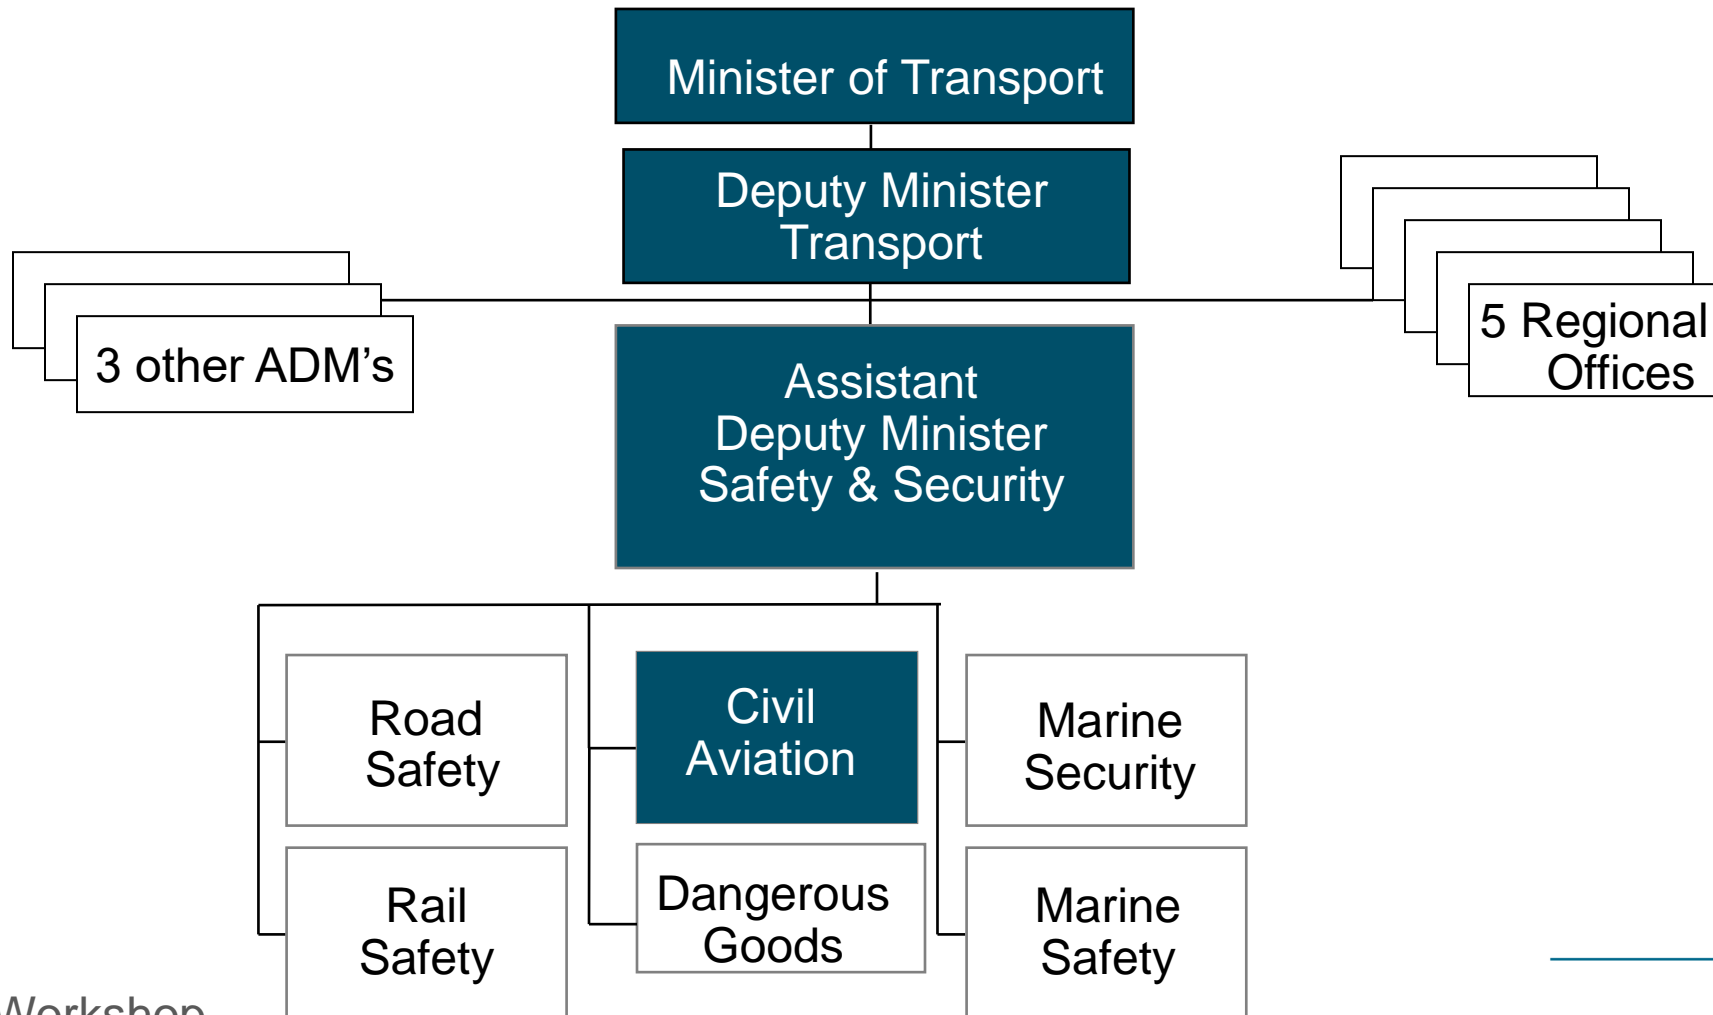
Minister of Transport

Deputy Minister Transport

3 other ADM's

5 Regional Offices

Assistant Deputy Minister Safety & Security

Road Safety

Civil Aviation

Marine Security

Rail Safety

Dangerous Goods

Marine Safety

Workshop